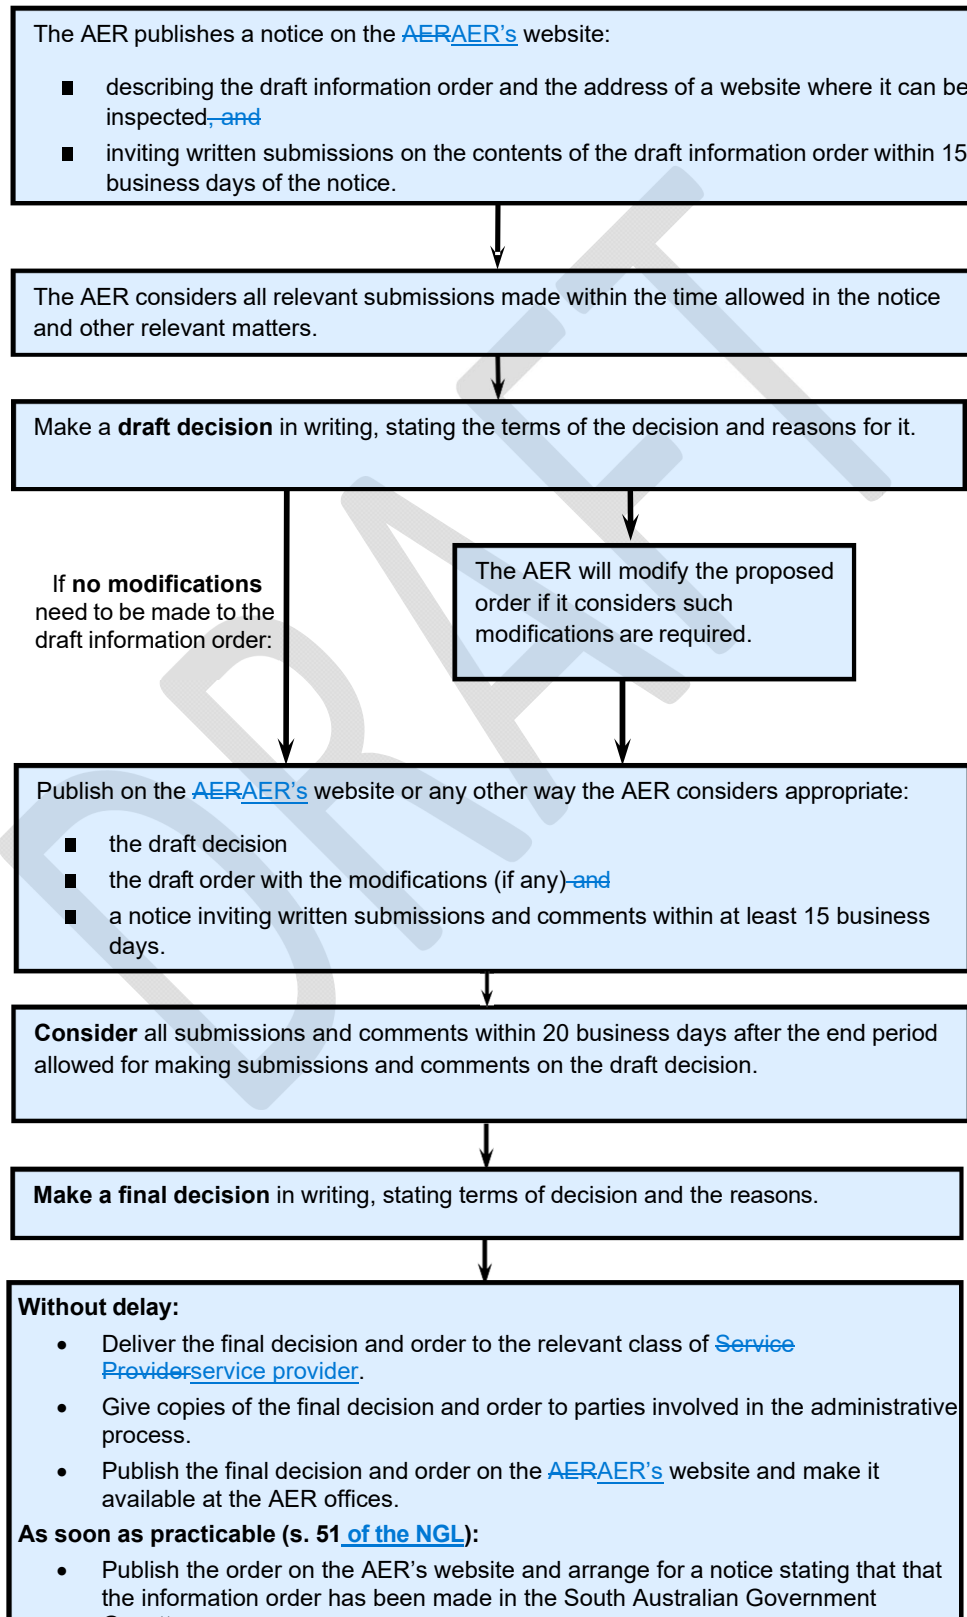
The AER publishes a notice on the AERAER's website:

- describing the draft information order and the address of a website where it can be inspected, and
- inviting written submissions on the contents of the draft information order within 15 business days of the notice.

The AER considers all relevant submissions made within the time allowed in the notice and other relevant matters.

Make a **draft decision** in writing, stating the terms of the decision and reasons for it.

If **no modifications** need to be made to the draft information order:

The AER will modify the proposed order if it considers such modifications are required.

Publish on the AERAER's website or any other way the AER considers appropriate:

- the draft decision
- the draft order with the modifications (if any) and
- a notice inviting written submissions and comments within at least 15 business days.

**Consider** all submissions and comments within 20 business days after the end period allowed for making submissions and comments on the draft decision.

**Make a final decision** in writing, stating terms of decision and the reasons.

**Without delay:**

- Deliver the final decision and order to the relevant class of Service Providerservice provider.
- Give copies of the final decision and order to parties involved in the administrative process.
- Publish the final decision and order on the AERAER's website and make it available at the AER offices.

**As soon as practicable (s. 51 of the NGL):**

- Publish the order on the AER's website and arrange for a notice stating that that the information order has been made in the South Australian Government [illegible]

DRAFT